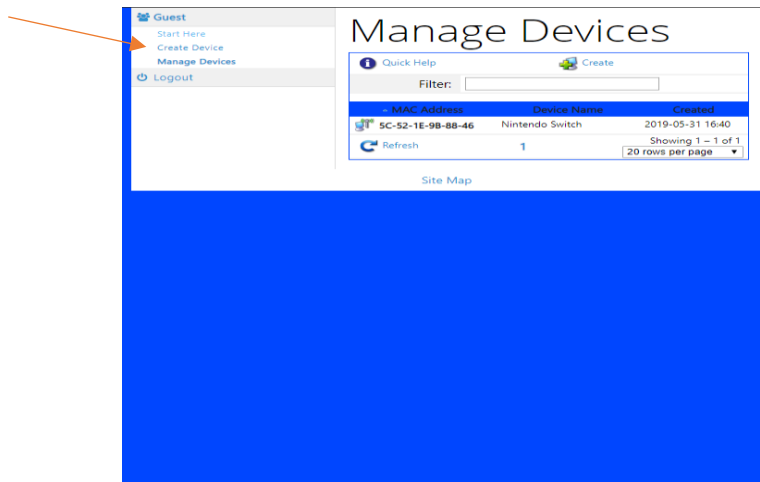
Guest
Start Here
Create Device
Manage Devices
Logout

Manage Devices

Quick Help
Create
Filter:

| MAC Address | Device Name | Created |
|---|---|---|
| 5C-52-1E-9B-88-46 | Nintendo Switch | 2019-05-31 16:40 |

Refresh
1
Showing 1 – 1 of 1
20 rows per page

Site Map